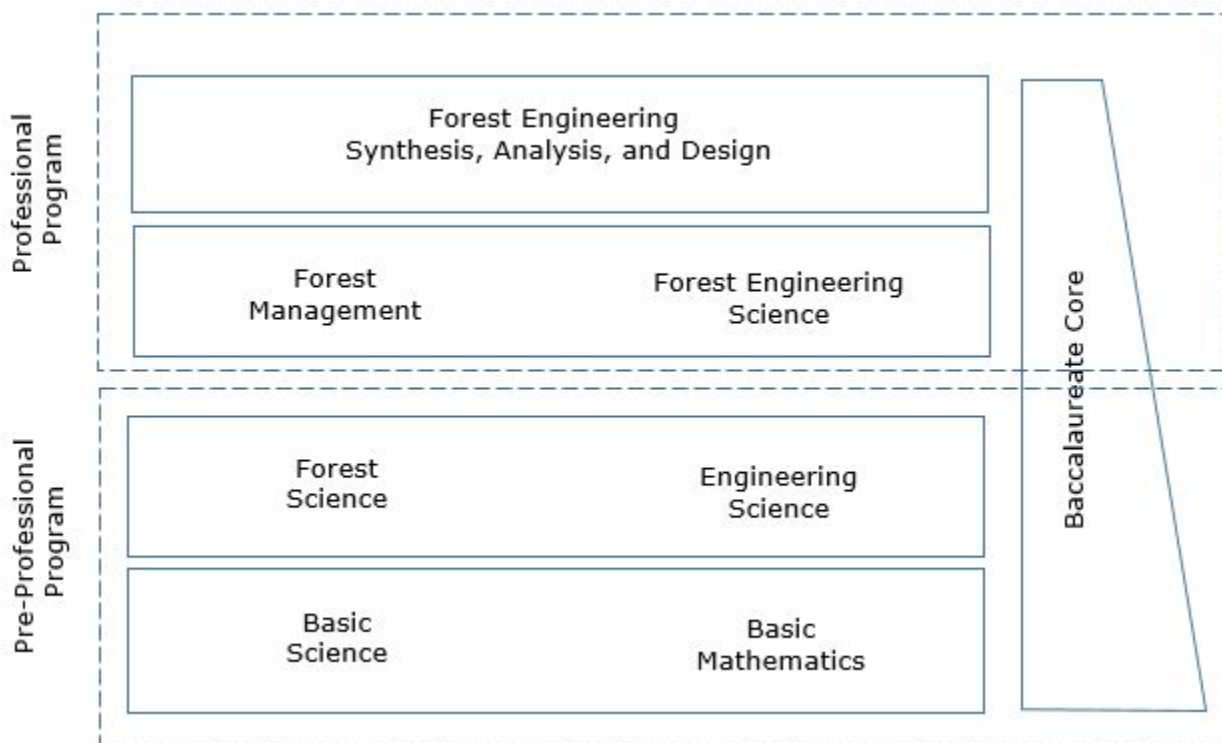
Professional Program

Forest Engineering
Synthesis, Analysis, and Design

Forest Management

Forest Engineering Science

Pre-Professional Program

Forest Science

Engineering Science

Basic Science

Basic Mathematics

Baccalaureate Core